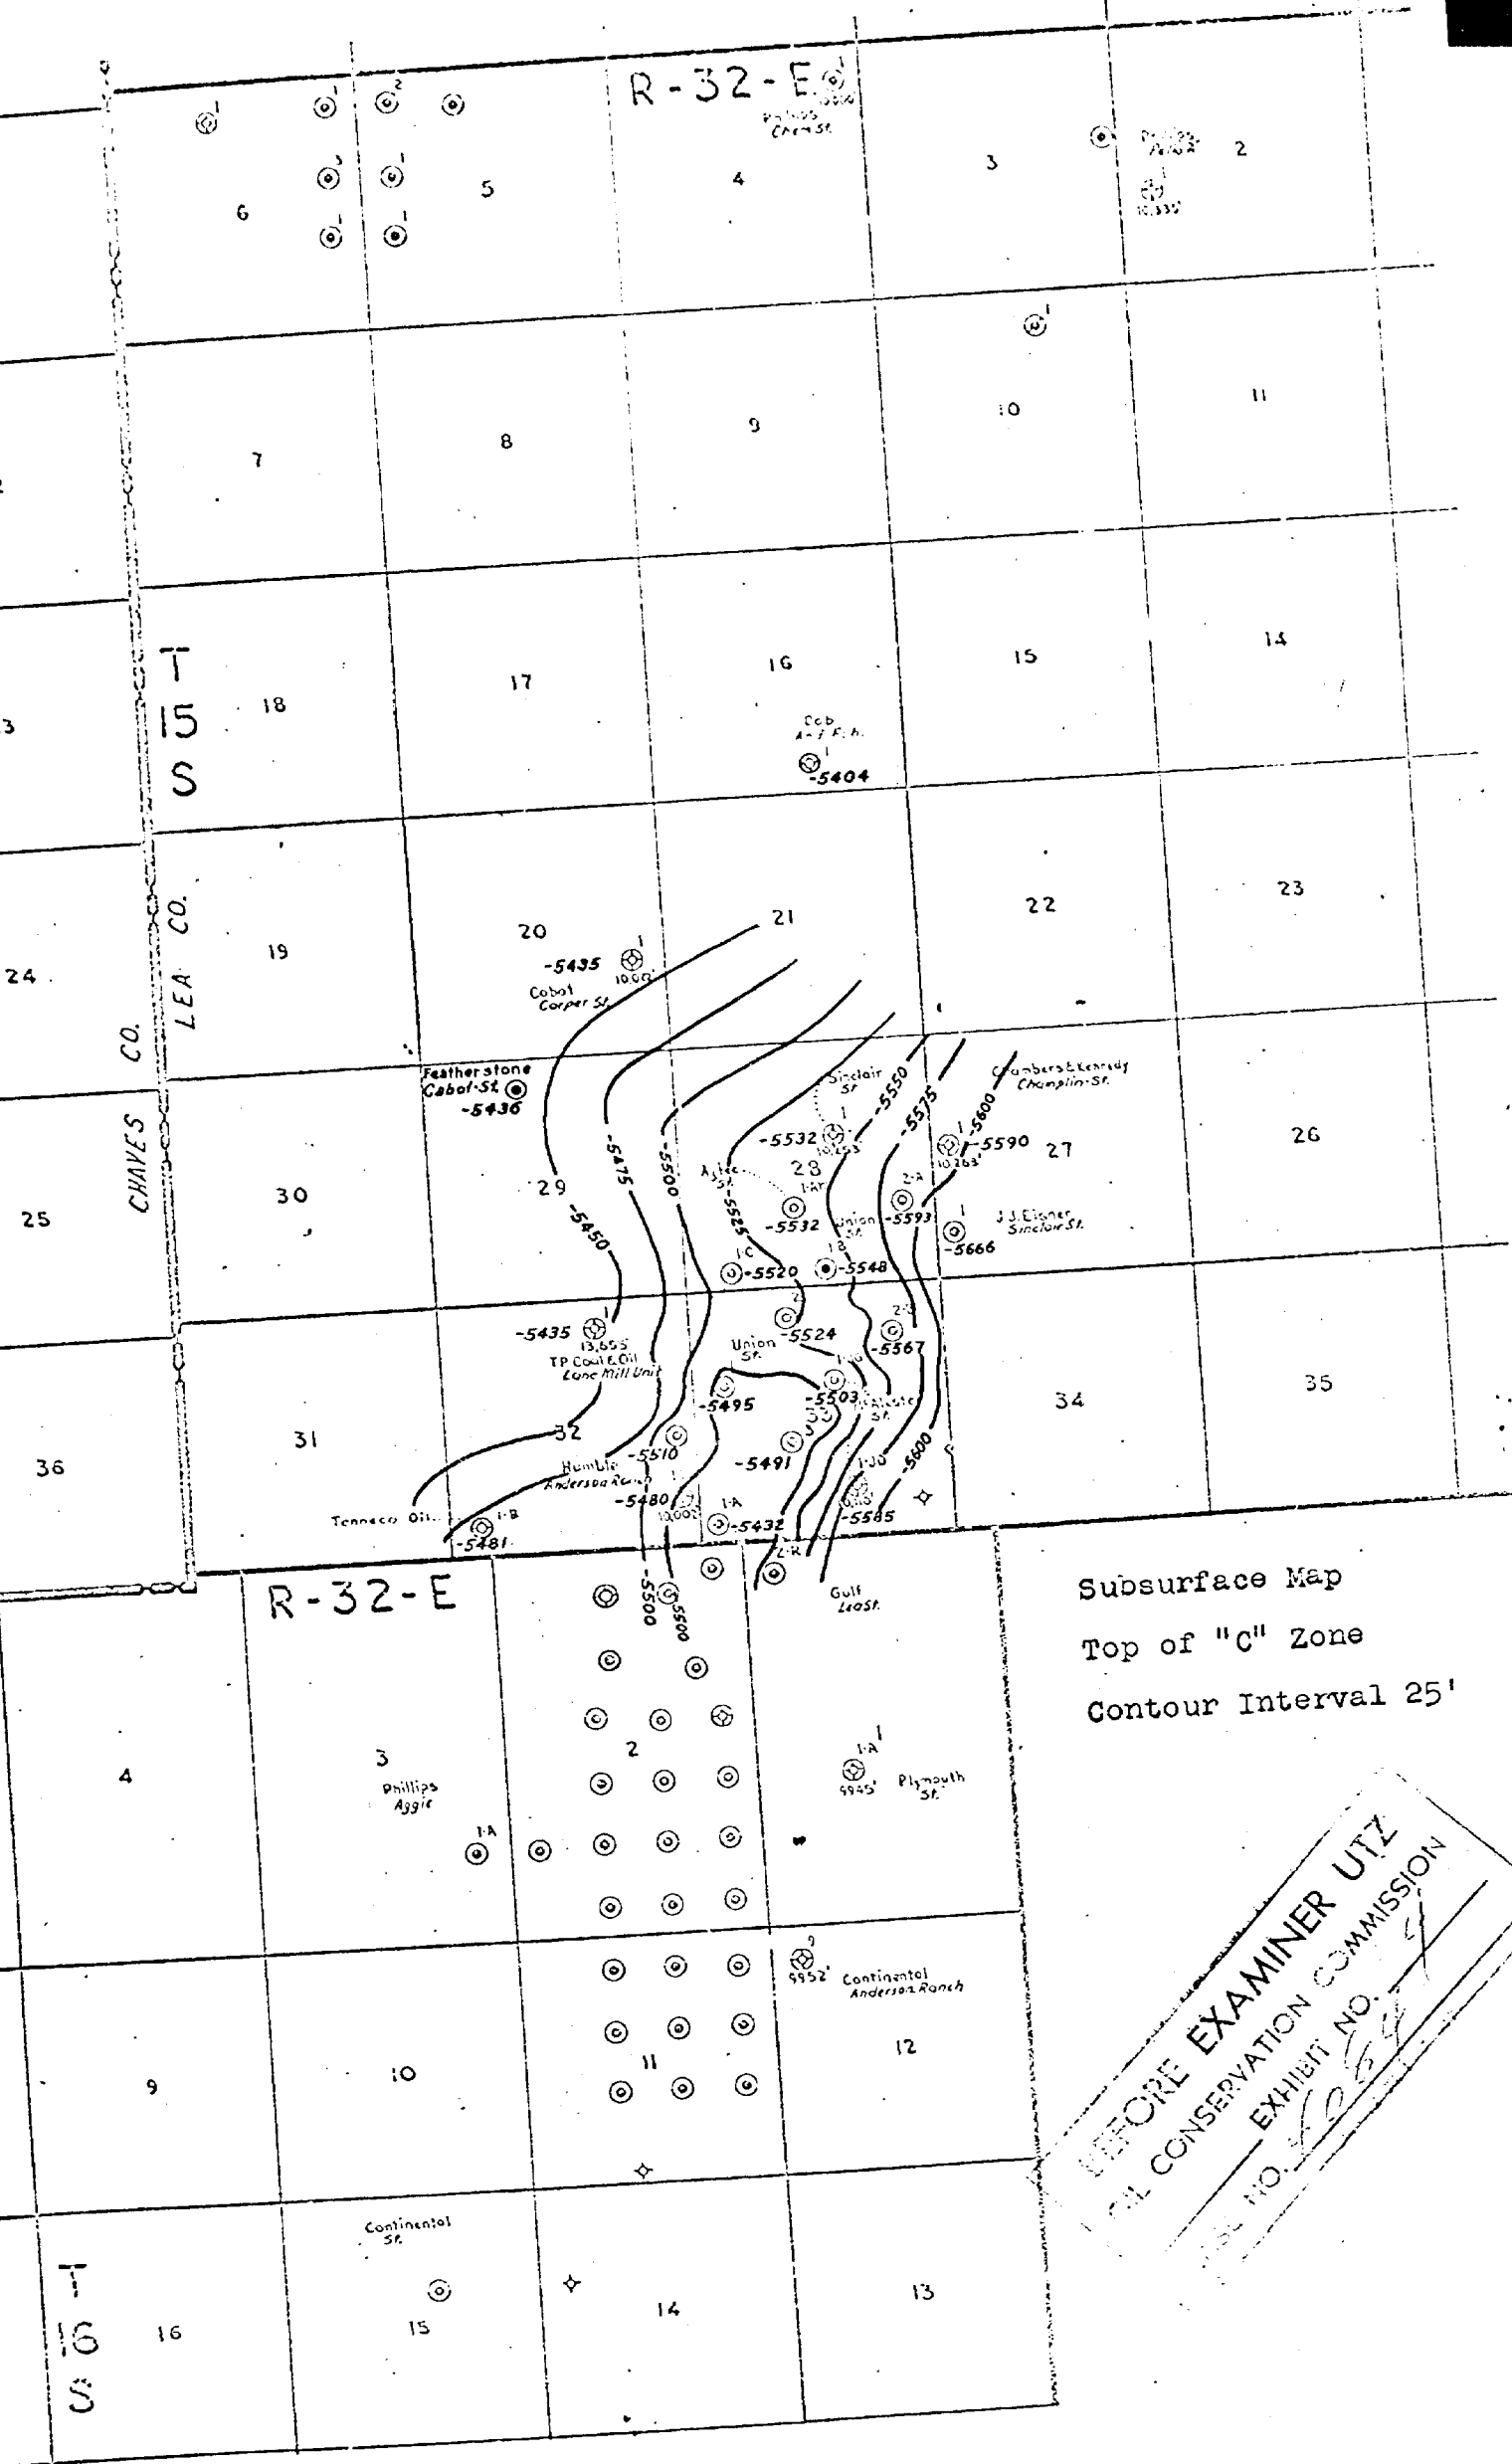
R-32-E

Phillips Chem St.

6 5 4 3 2

Phillips

10,335'

7 8 9 10 11

T 15 S

18 17 16 15 14

Cab A-J Fish

-5404

24 19 20 21 22 23

-5435

10,002'

Cabot Carper St.

CHAVES CO. LEA CO.

Featherstone Cabot-St.

-5436

25 30 29 28 27 26

-5475 -5450 -5500 -5525 -5550 -5575 -5600

Sinclair St.

-5532

10,253'

Aztec St.

1-A

-5532

Union St.

-5593

Chambers & Kennedy Champlin St.

-5590

10,263'

J.J. Eisner Sinclair St.

-5666

1-C

-5520

1-B

-5548

-5435

13,655'

TP Coal & Oil Lone Mill Unit

36 31 32 33 34 35

Union St.

-5524

-5567

-5495

-5503

Aztec St.

-5510

Humble Anderson Ranch

-5491

-5480

10,002'

1-A

-5432

-5585

-5600

Tenneco Oil

1-B

-5481

R-32-E

-5500 -5500

Gulf Lease

Subsurface Map

Top of "C" Zone

Contour Interval 25'

4 3 2 1

Phillips Aggie

1-A

1-A

9945'

Plymouth St.

9952'

Continental Anderson Ranch

9 10 11 12

BEFORE EXAMINER UTZ

OIL CONSERVATION COMMISSION

EXHIBIT NO. 4

CASE NO. 4064

T 16 S

16 15 14 13

Continental St.